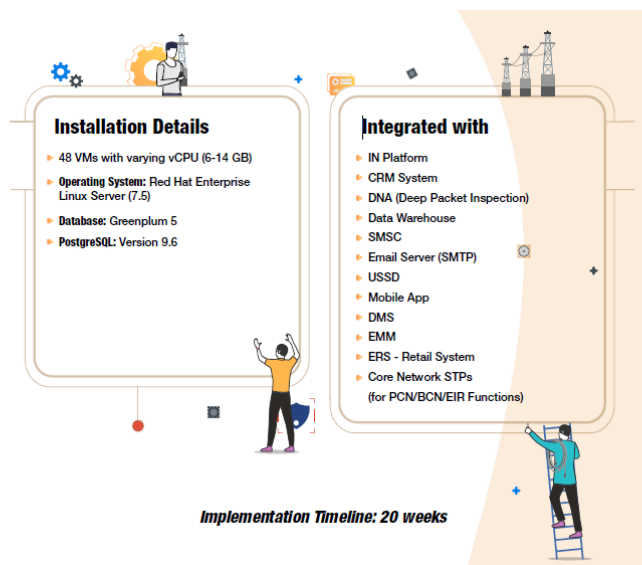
Installation Details

48 VMs with varying vCPU (6-14 GB)

Operating System: Red Hat Enterprise Linux Server (7.5)

Database: Greenplum 5

PostgreSQL: Version 9.6

Integrated with

IN Platform

CRM System

DNA (Deep Packet Inspection)

Data Warehouse

SMSC

Email Server (SMTP)

USSD

Mobile App

DMS

EMM

ERS - Retail System

Core Network STPs (for PCN/BCN/EIR Functions)

Implementation Timeline: 20 weeks